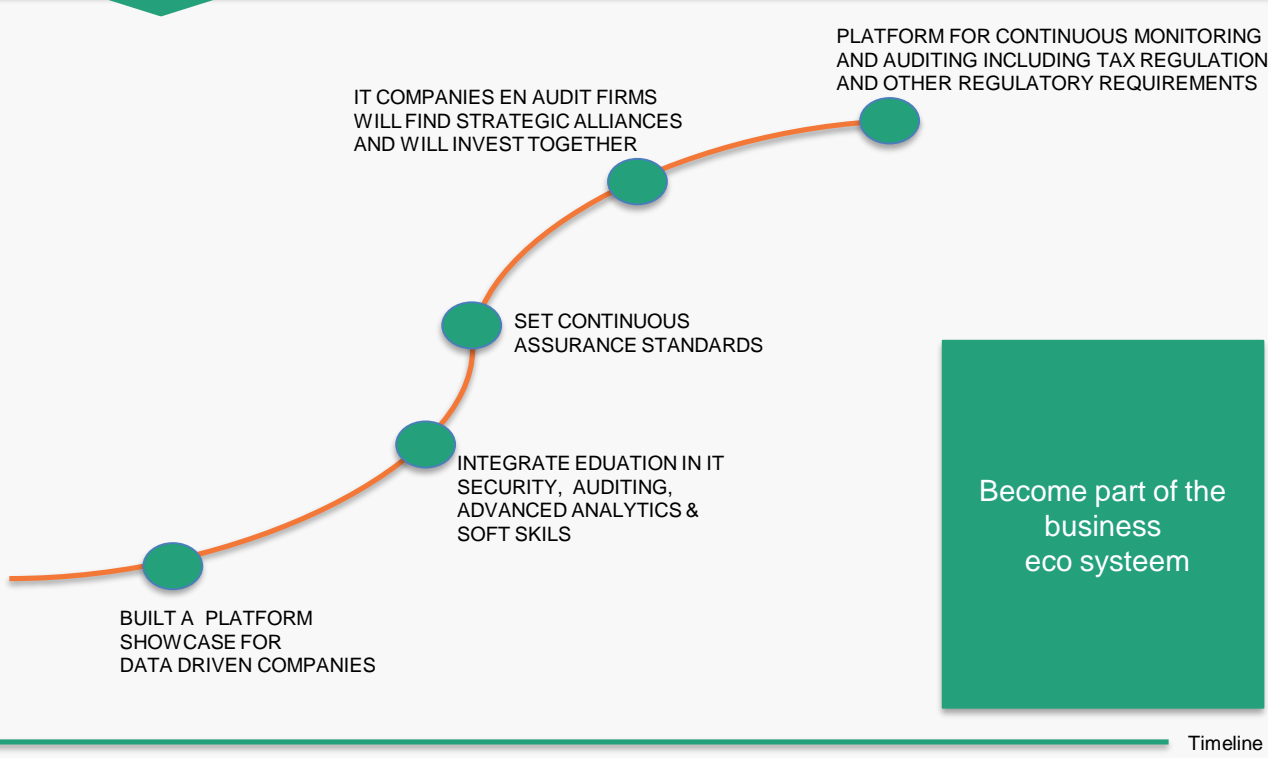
PLATFORM FOR CONTINUOUS MONITORING AND AUDITING INCLUDING TAX REGULATION AND OTHER REGULATORY REQUIREMENTS

IT COMPANIES EN AUDIT FIRMS WILL FIND STRATEGIC ALLIANCES AND WILL INVEST TOGETHER

SET CONTINUOUS ASSURANCE STANDARDS

INTEGRATE EDUATION IN IT SECURITY, AUDITING, ADVANCED ANALYTICS & SOFT SKILS

BUILT A PLATFORM SHOWCASE FOR DATA DRIVEN COMPANIES

Become part of the business eco systeem

Timeline